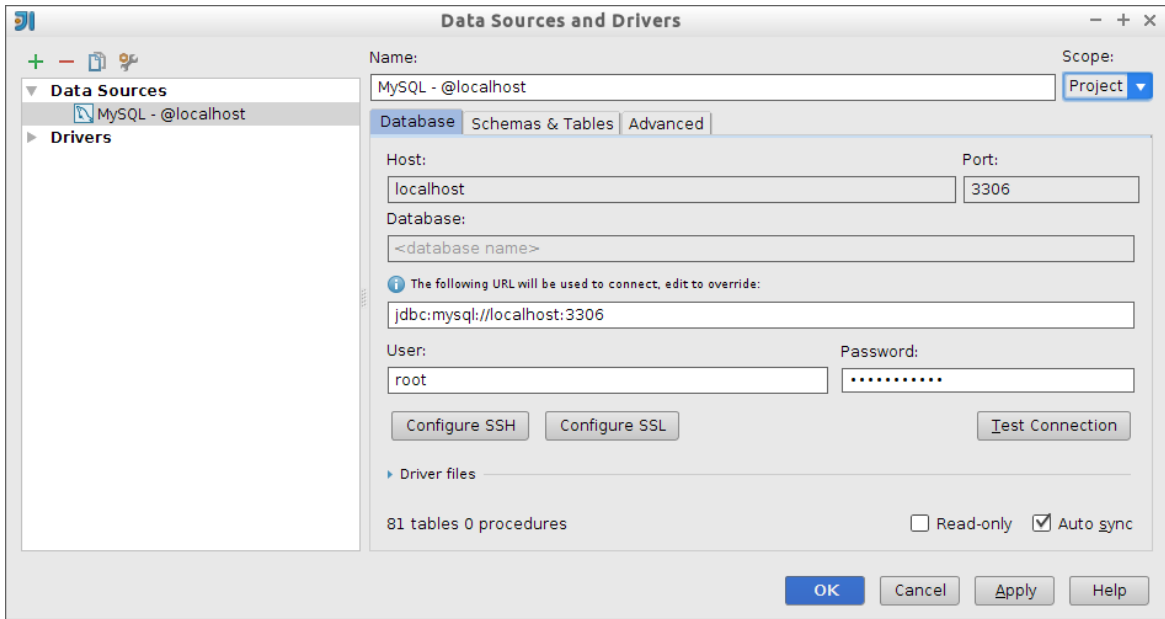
Data Sources and Drivers

+ − 

Data Sources
MySQL - @localhost
Drivers

Name:
MySQL - @localhost
Scope:
Project

Database | Schemas & Tables | Advanced

Host:
localhost
Port:
3306
Database:
<database name>
The following URL will be used to connect, edit to override:
jdbc:mysql://localhost:3306
User:
root
Password:
•••••••••••

Configure SSH | Configure SSL | Test Connection

Driver files

81 tables 0 procedures
Read-only
Auto sync

OK | Cancel | Apply | Help